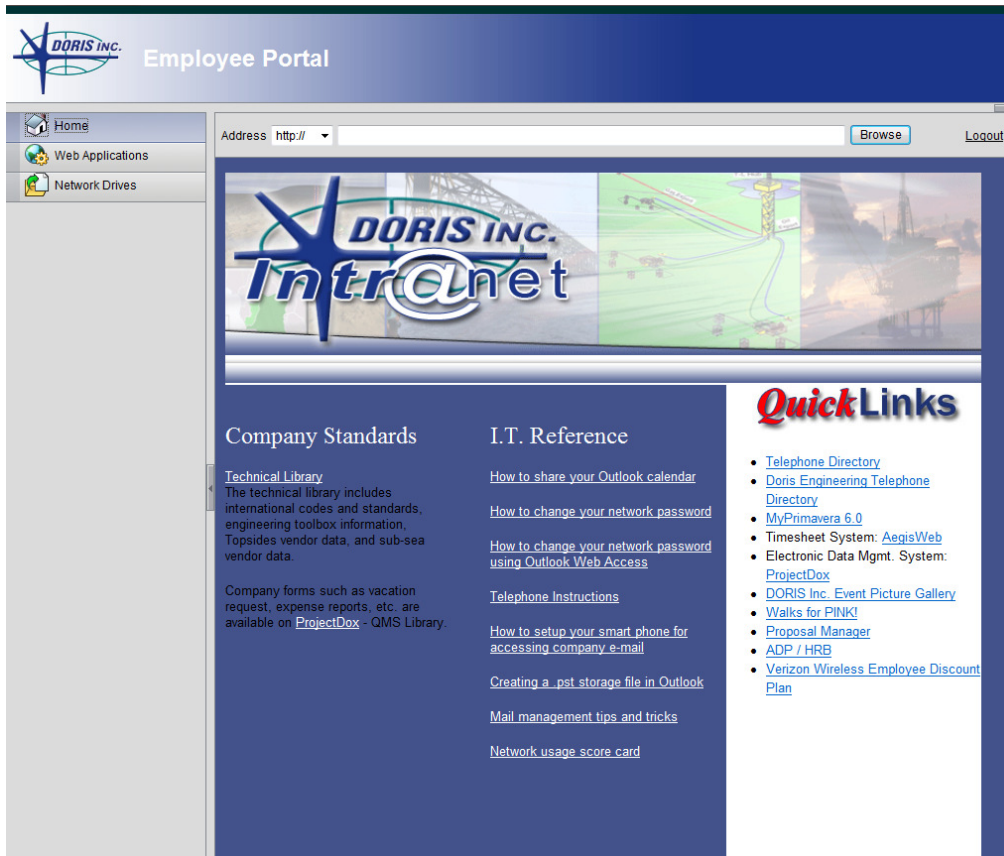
DORIS INC.

Employee Portal

Home

Web Applications

Network Drives

Address http://

Browse

Logout

DORIS INC.

Intr@net

Company Standards

Technical Library
The technical library includes international codes and standards, engineering toolbox information, Topsides vendor data, and sub-sea vendor data.

Company forms such as vacation request, expense reports, etc. are available on ProjectDox - QMS Library.

I.T. Reference

How to share your Outlook calendar

How to change your network password

How to change your network password using Outlook Web Access

Telephone Instructions

How to setup your smart phone for accessing company e-mail

Creating a .pst storage file in Outlook

Mail management tips and tricks

Network usage score card

QuickLinks

- Telephone Directory
- Doris Engineering Telephone Directory
- MyPrimavera 6.0
- Timesheet System: AegisWeb
- Electronic Data Mgmt. System: ProjectDox
- DORIS Inc. Event Picture Gallery
- Walks for PINK!
- Proposal Manager
- ADP / HRB
- Verizon Wireless Employee Discount Plan